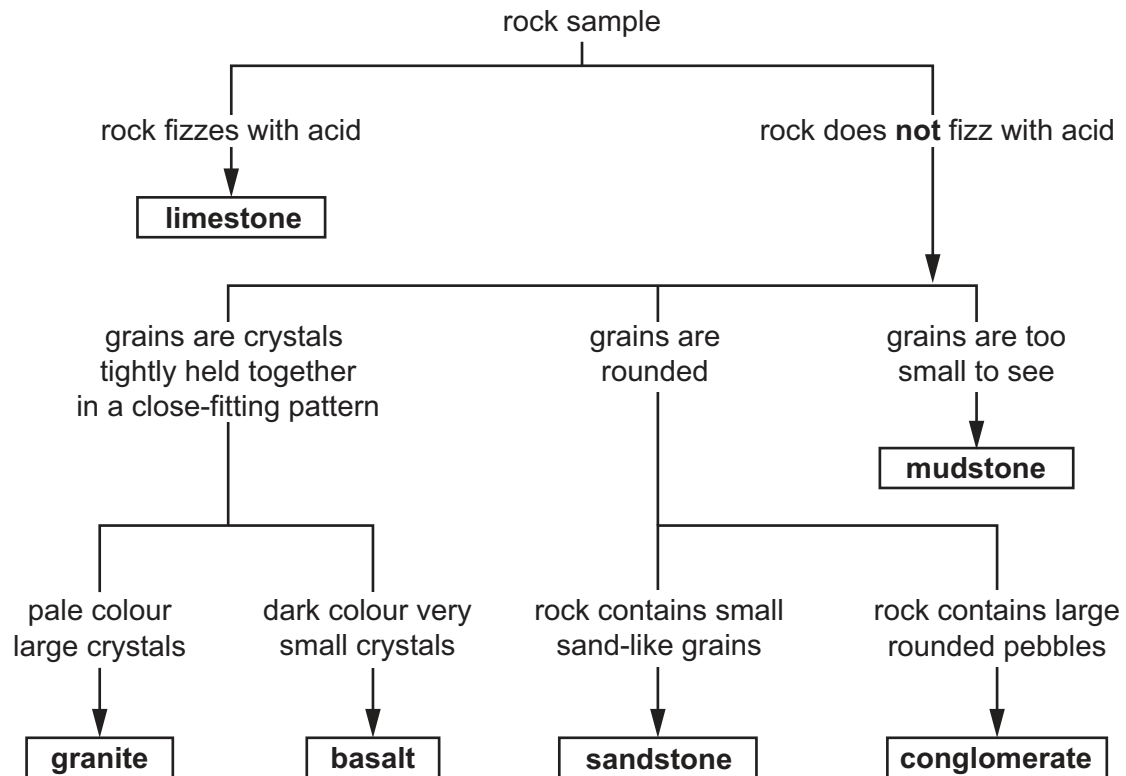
rock sample

rock fizzes with acid

**limestone**

rock does **not** fizz with acid

grains are crystals tightly held together in a close-fitting pattern

grains are rounded

grains are too small to see

**mudstone**

pale colour large crystals

**granite**

dark colour very small crystals

**basalt**

rock contains small sand-like grains

**sandstone**

rock contains large rounded pebbles

**conglomerate**